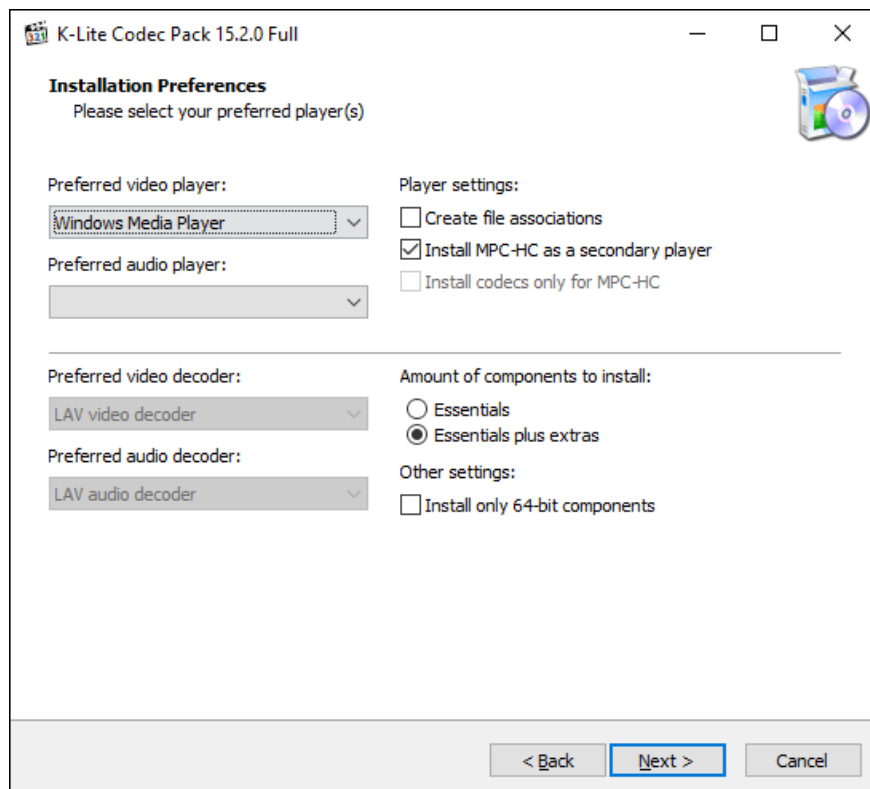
K-Lite Codec Pack 15.2.0 Full

Installation Preferences
Please select your preferred player(s)

Preferred video player:
Windows Media Player
Preferred audio player:

Player settings:
Create file associations
Install MPC-HC as a secondary player
Install codecs only for MPC-HC

Preferred video decoder:
LAV video decoder
Preferred audio decoder:
LAV audio decoder

Amount of components to install:
Essentials
Essentials plus extras
Other settings:
Install only 64-bit components

< Back
Next >
Cancel